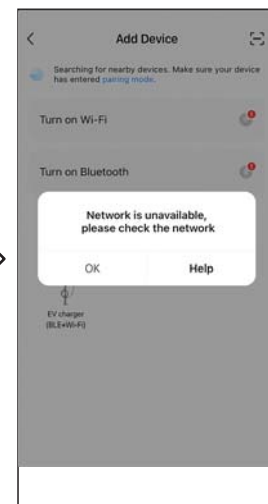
Add Device

Searching for nearby devices. Make sure your device has entered pairing mode.

Turn on Wi-Fi

Turn on Bluetooth

Network is unavailable, please check the network

OK

Help

EV charger (BLE+Wi-Fi)